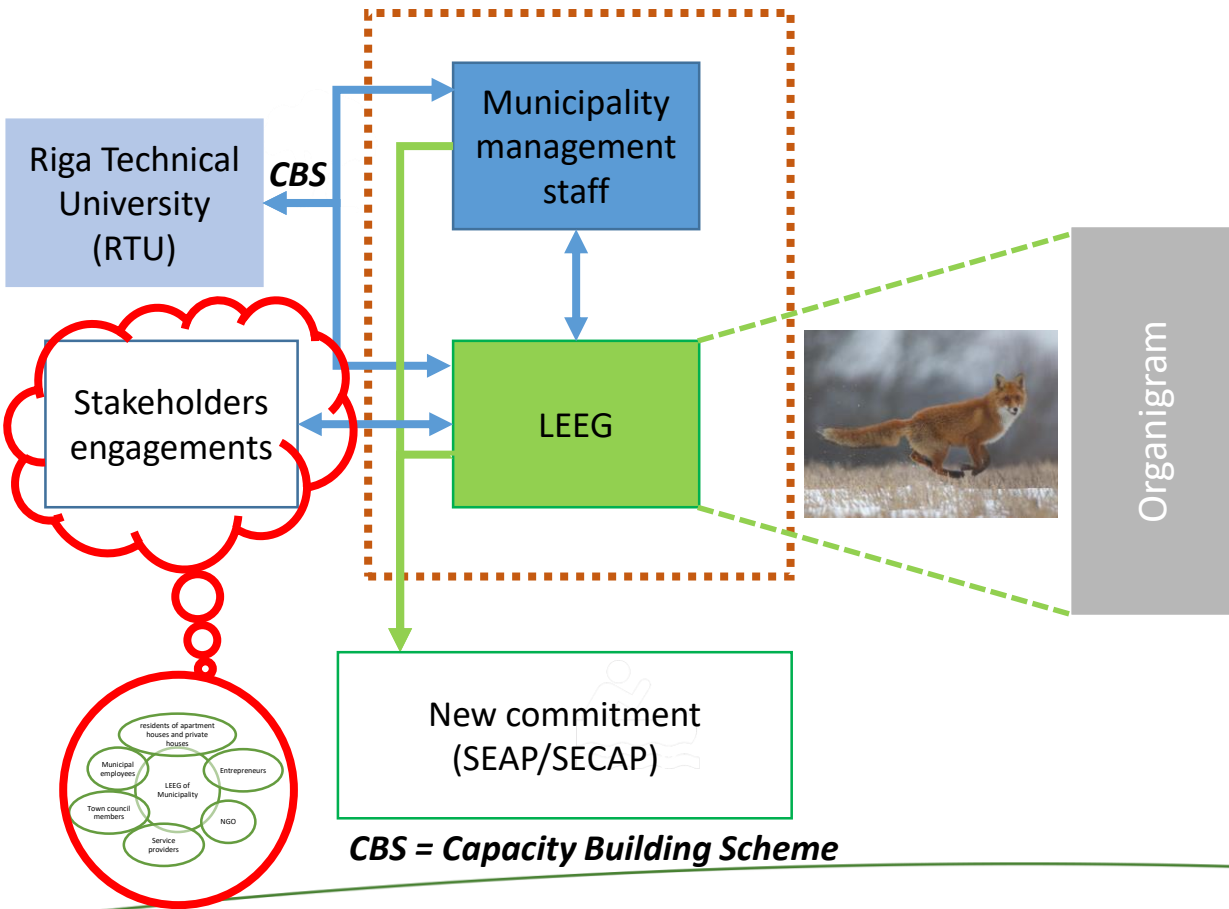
Riga Technical University (RTU)

CBS

Municipality management staff

Stakeholders engagements

LEEG

Organigram

residents of apartment houses and private houses

Municipal employees

LEEG of Municipality

Entrepreneurs

Town council members

NGO

Service providers

New commitment (SEAP/SECAP)

CBS = Capacity Building Scheme